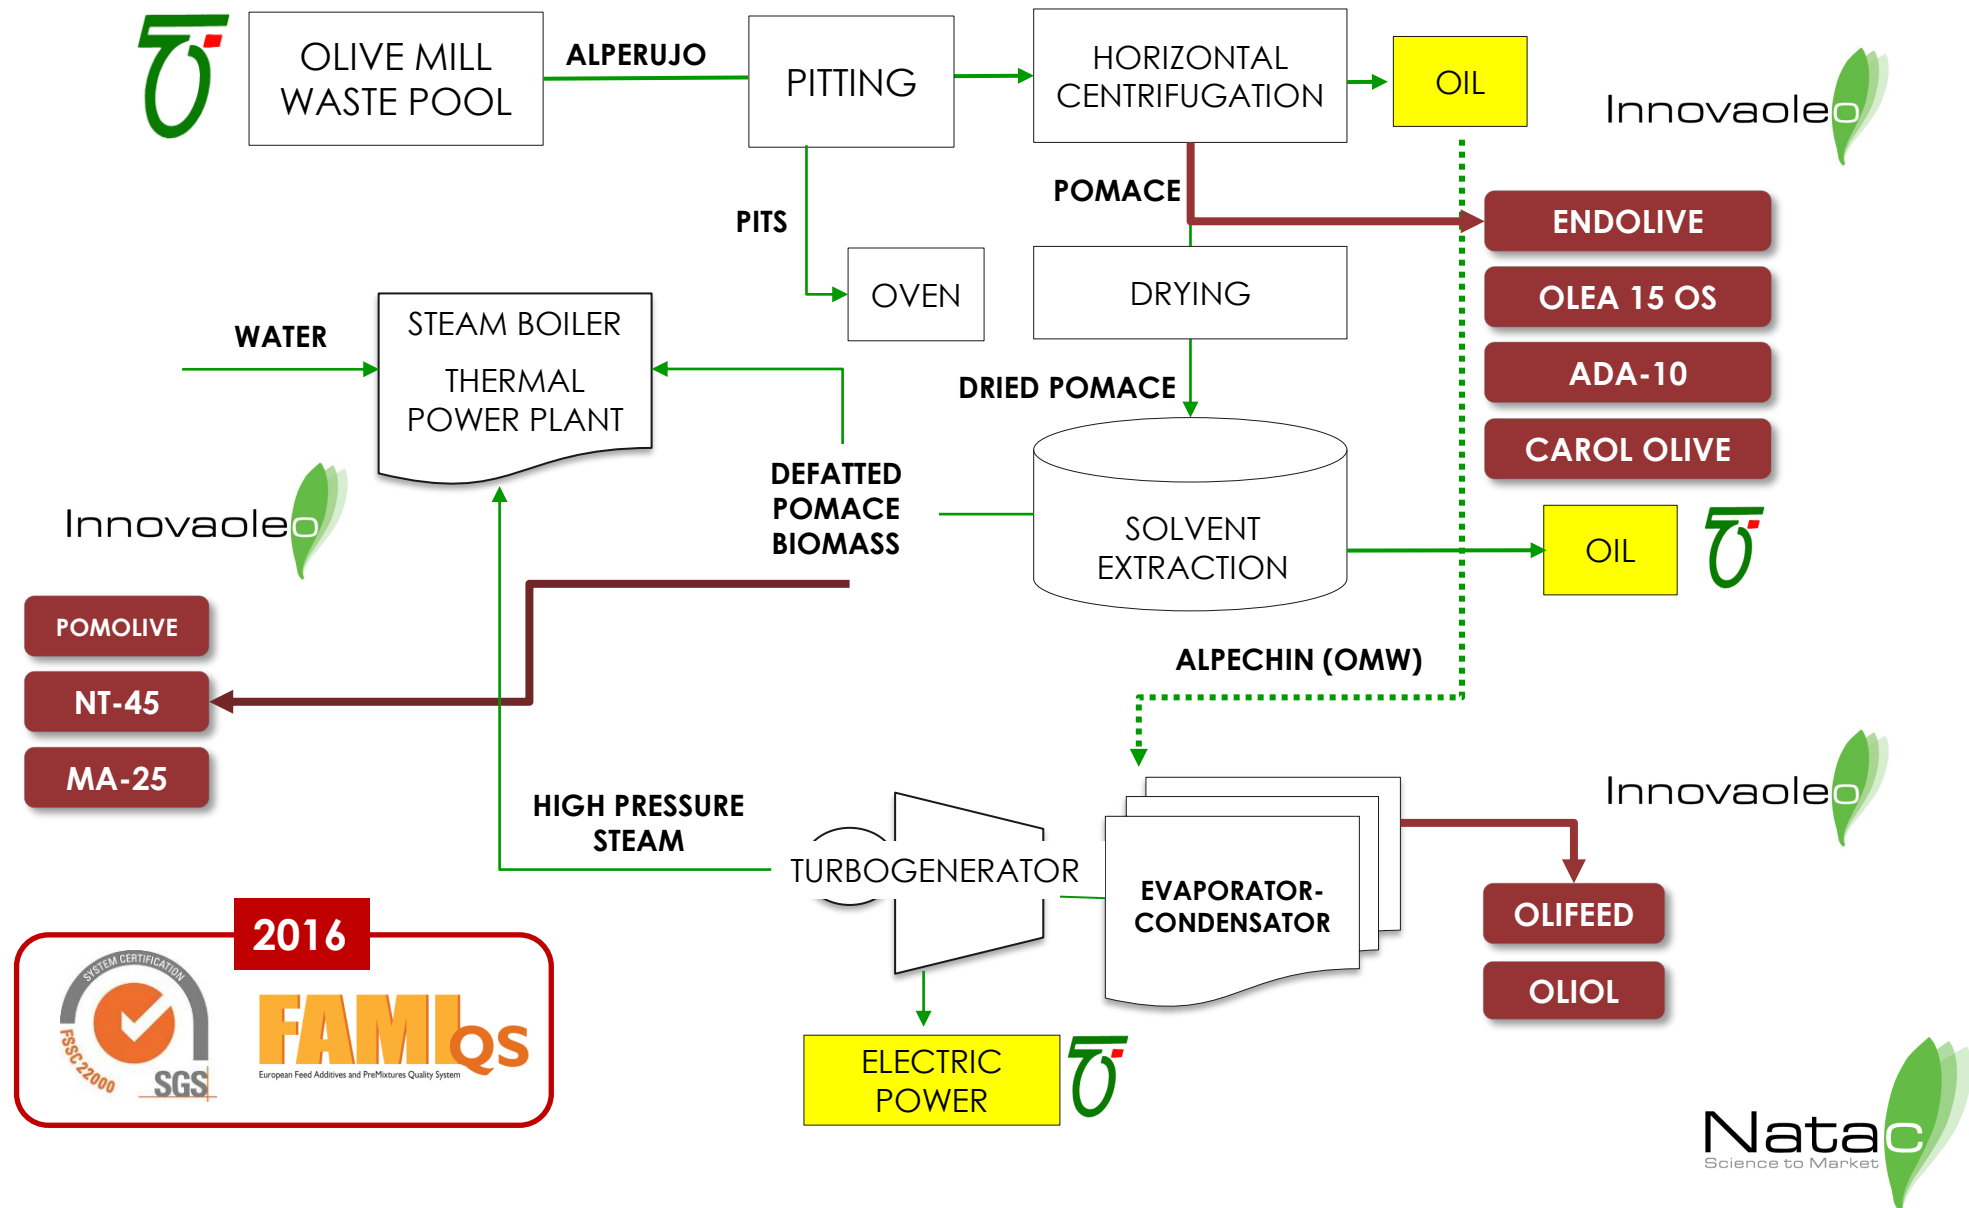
OLIVE MILL WASTE POOL

ALPERUJO

PITTING

HORIZONTAL CENTRIFUGATION

OIL

Innovaoleo

POMACE

PITS

ENDOLIVE

OLEA 15 OS

ADA-10

CAROL OLIVE

OVEN

DRYING

WATER

STEAM BOILER

THERMAL POWER PLANT

DRIED POMACE

DEFATTED POMACE BIOMASS

SOLVENT EXTRACTION

OIL

Innovaoleo

POMOLIVE

NT-45

MA-25

ALPECHIN (OMW)

HIGH PRESSURE STEAM

TURBOGENERATOR

EVAPORATOR-CONDENSATOR

Innovaoleo

OLIFEED

OLIOL

2016

SYSTEM CERTIFICATION

FSSC 22000

SGS

FAMIQS

European Feed Additives and PreMixtures Quality System

ELECTRIC POWER

Natac

Science to Market